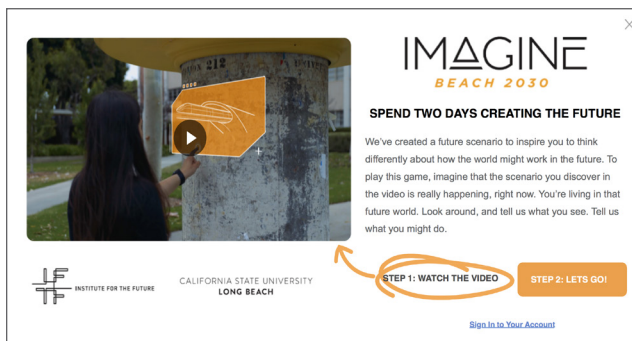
IMAGINE
BEACH 2030

SPEND TWO DAYS CREATING THE FUTURE

We've created a future scenario to inspire you to think differently about how the world might work in the future. To play this game, imagine that the scenario you discover in the video is really happening, right now. You're living in that future world. Look around, and tell us what you see. Tell us what you might do.

INSTITUTE FOR THE FUTURE

CALIFORNIA STATE UNIVERSITY
LONG BEACH

STEP 1: WATCH THE VIDEO

STEP 2: LETS GO!

Sign In to Your Account